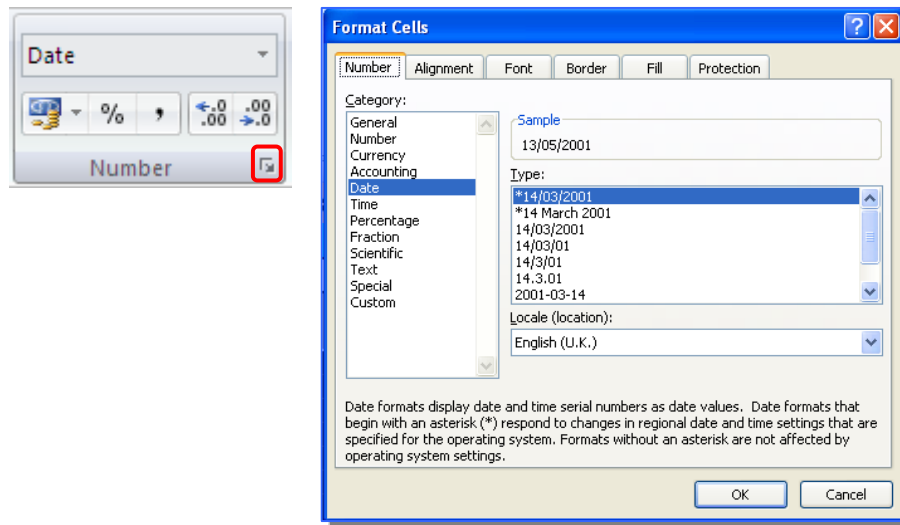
Date

%   ,   .0 .00   .00 .0

Number

Format Cells

? X

Number | Alignment | Font | Border | Fill | Protection

Category:

General
Number
Currency
Accounting
Date
Time
Percentage
Fraction
Scientific
Text
Special
Custom

Sample

13/05/2001

Type:

*14/03/2001
*14 March 2001
14/03/2001
14/03/01
14/3/01
14.3.01
2001-03-14

Locale (location):

English (U.K.)

Date formats display date and time serial numbers as date values. Date formats that begin with an asterisk (*) respond to changes in regional date and time settings that are specified for the operating system. Formats without an asterisk are not affected by operating system settings.

OK   Cancel